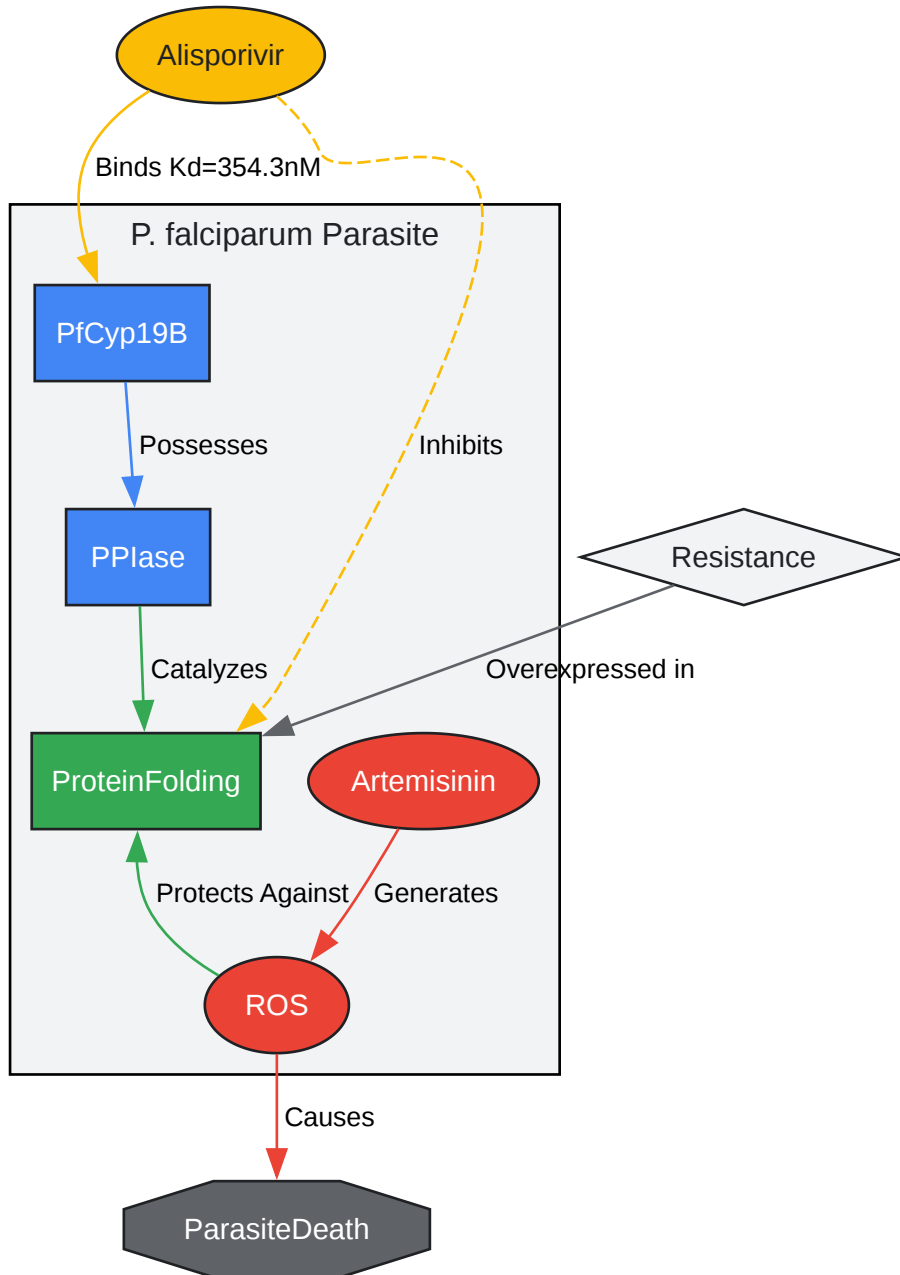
Alisporivir

Binds Kd=354.3nM

P. falciparum Parasite

PfCyp19B

Possesses

PPIase

Inhibits

Resistance

Catalyzes

Overexpressed in

ProteinFolding

Artemisinin

Protects Against

Generates

ROS

Causes

ParasiteDeath